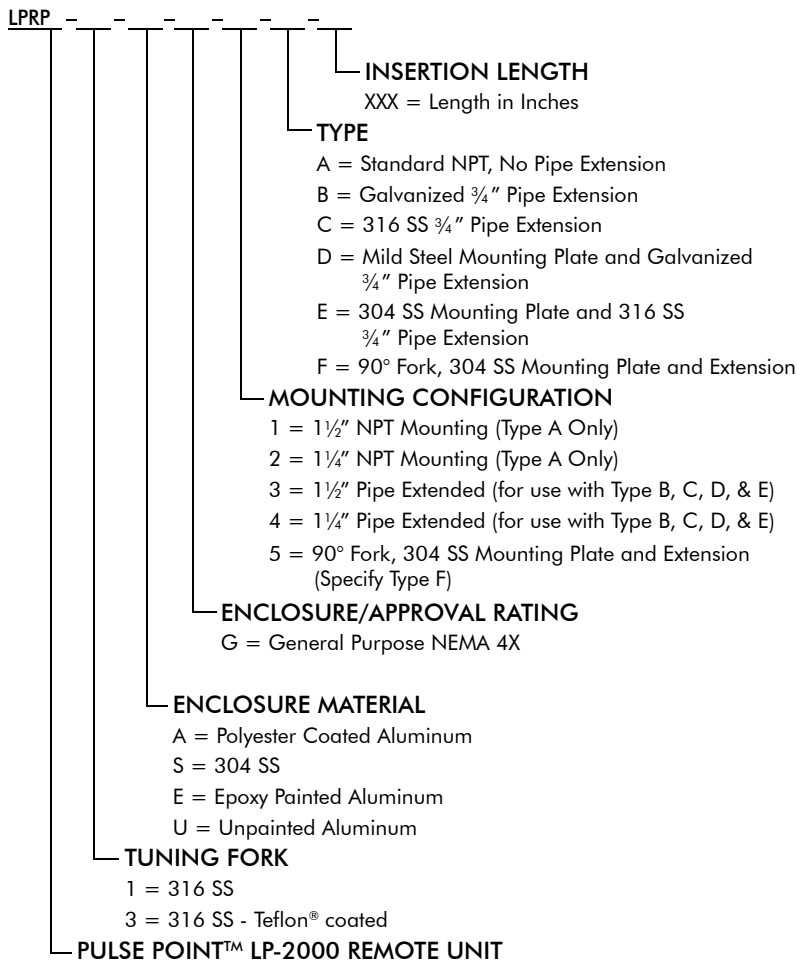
LPRP – – – – – – –

INSERTION LENGTH
XXX = Length in Inches

TYPE
A = Standard NPT, No Pipe Extension
B = Galvanized ¾" Pipe Extension
C = 316 SS ¾" Pipe Extension
D = Mild Steel Mounting Plate and Galvanized ¾" Pipe Extension
E = 304 SS Mounting Plate and 316 SS ¾" Pipe Extension
F = 90° Fork, 304 SS Mounting Plate and Extension

MOUNTING CONFIGURATION
1 = 1½" NPT Mounting (Type A Only)
2 = 1¼" NPT Mounting (Type A Only)
3 = 1½" Pipe Extended (for use with Type B, C, D, & E)
4 = 1¼" Pipe Extended (for use with Type B, C, D, & E)
5 = 90° Fork, 304 SS Mounting Plate and Extension (Specify Type F)

ENCLOSURE/APPROVAL RATING
G = General Purpose NEMA 4X

ENCLOSURE MATERIAL
A = Polyester Coated Aluminum
S = 304 SS
E = Epoxy Painted Aluminum
U = Unpainted Aluminum

TUNING FORK
1 = 316 SS
3 = 316 SS - Teflon® coated

PULSE POINT™ LP-2000 REMOTE UNIT